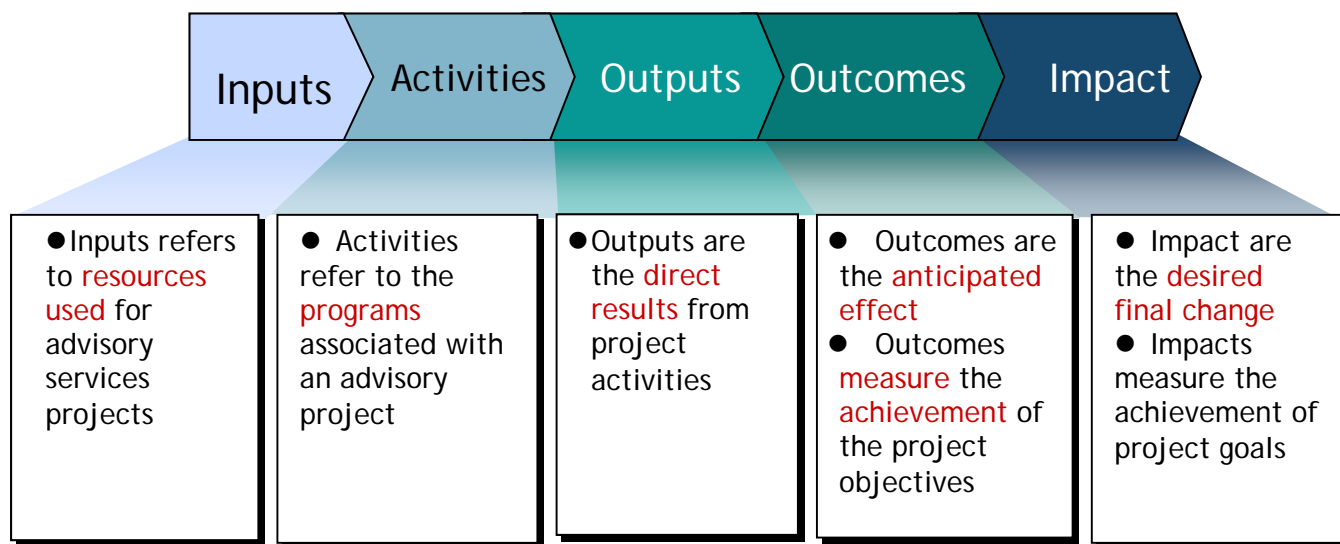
Inputs

Activities

Outputs

Outcomes

Impact

● Inputs refers to resources used for advisory services projects

● Activities refer to the programs associated with an advisory project

● Outputs are the direct results from project activities

● Outcomes are the anticipated effect

● Outcomes measure the achievement of the project objectives

● Impact are the desired final change

● Impacts measure the achievement of project goals